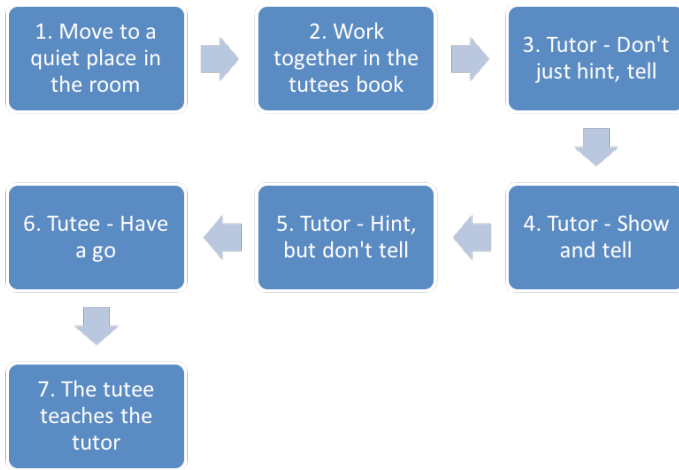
1. Move to a quiet place in the room

2. Work together in the tutees book

3. Tutor - Don't just hint, tell

4. Tutor - Show and tell

5. Tutor - Hint, but don't tell

6. Tutee - Have a go

7. The tutee teaches the tutor